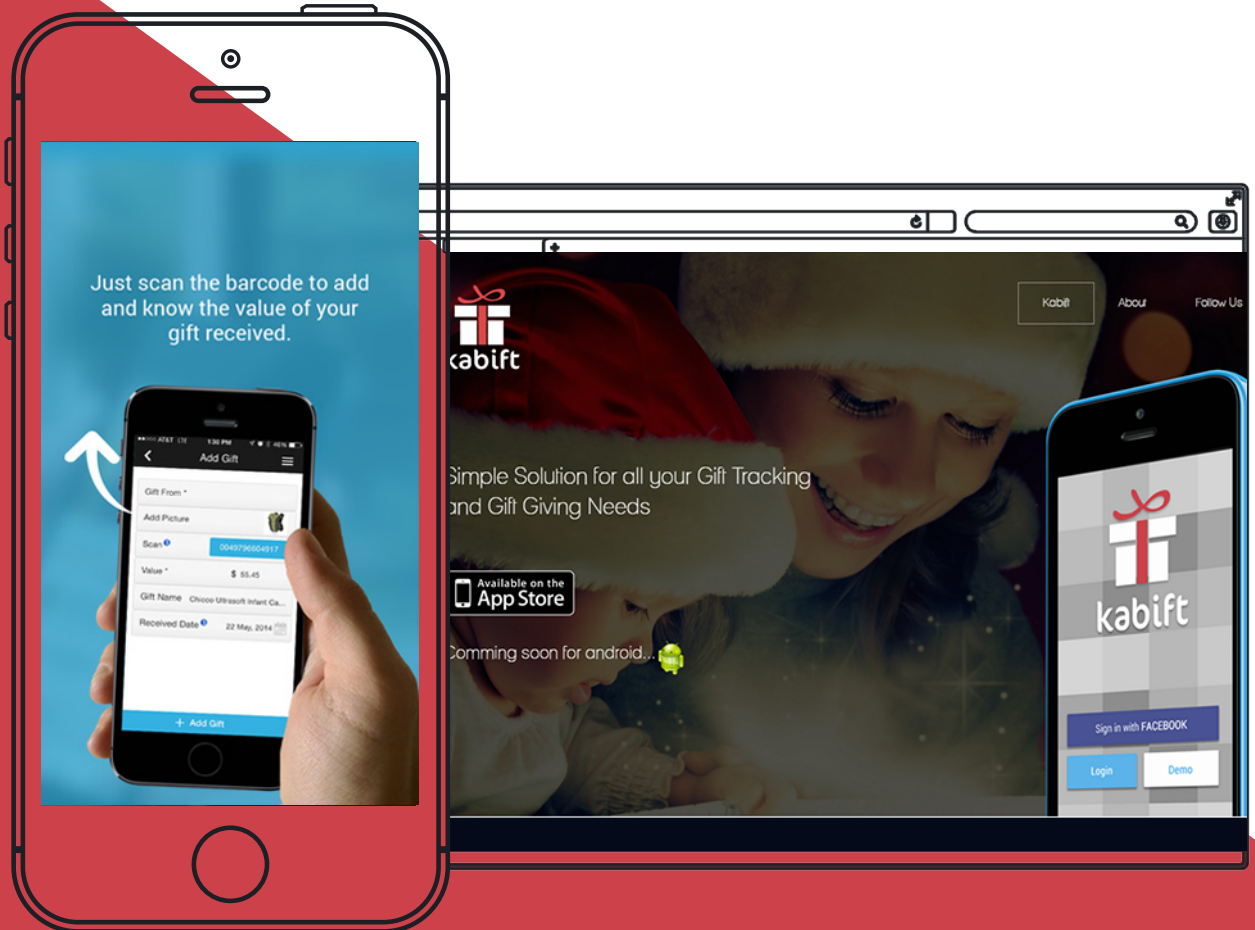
Just scan the barcode to add and know the value of your gift received.

AT&T LTE 1:30 PM 46%

Add Gift

Gift From *

Add Picture

Scan

0049796604917

Value *

$ 55.45

Gift Name

Chicco Ultrasoft Infant Ca...

Received Date

22 May, 2014

+ Add Gift

kabift

Kabift

About

Follow Us

Simple Solution for all your Gift Tracking and Gift Giving Needs

Available on the App Store

Comming soon for android...

kabift

Sign in with FACEBOOK

Login

Demo